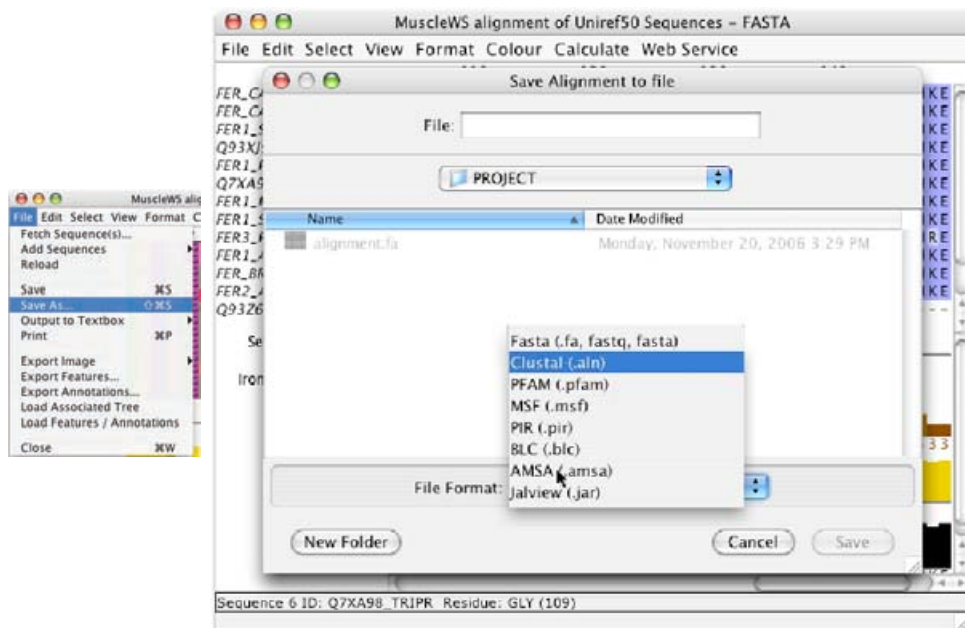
MuscleWS alignment of Uniref50 Sequences - FASTA

File Edit Select View Format Colour Calculate Web Service

FER_C
FER_C
FER1_
Q93XJ
FER1_
Q7XA9
FER1_
FER1_
FER3_
FER1_
FER_BR
FER2_
Q93Z6

Se

Iron

IKE
IKE
IKE
IKE
IKE
IKE
IKE
IKE
IRE
IKE
IKE
IKE

33

Save Alignment to file

File:

PROJECT

Name

Date Modified

alignment.fa

Monday, November 20, 2006 3:29 PM

Fasta (.fa, fastq, fasta)
Clustal (.aln)
PFAM (.pfam)
MSF (.msf)
PIR (.pir)
BLC (.blc)
AMSA (.amsa)
Jalview (.jar)

File Format:

New Folder

Cancel

Save

Sequence 6 ID: Q7XA98_TRIPR Residue: GLY (109)

MuscleWS ali

File Edit Select View Format C

Fetch Sequence(s)...
Add Sequences
Reload

Save ⌘S
Save As... ⇧⌘S
Output to Textbox
Print ⌘P

Export Image
Export Features...
Export Annotations...
Load Associated Tree
Load Features / Annotations

Close ⌘W